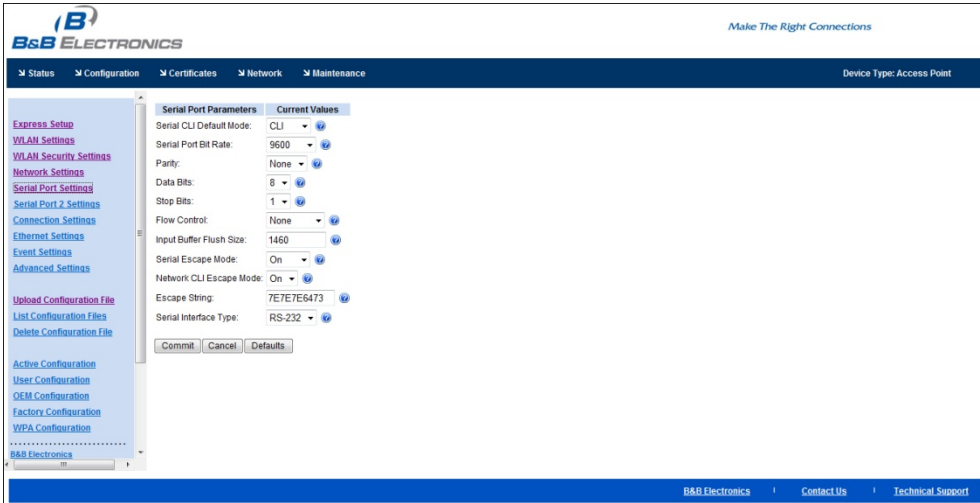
B&B ELECTRONICS

Make The Right Connections

Status Configuration Certificates Network Maintenance

Device Type: Access Point

Express Setup
WLAN Settings
WLAN Security Settings
Network Settings
Serial Port Settings
Serial Port 2 Settings
Connection Settings
Ethernet Settings
Event Settings
Advanced Settings

Upload Configuration File
List Configuration Files
Delete Configuration File

Active Configuration
User Configuration
OEM Configuration
Factory Configuration
WPA Configuration

B&B Electronics

| Serial Port Parameters | Current Values |
|---|---|
| Serial CLI Default Mode: | CLI |
| Serial Port Bit Rate: | 9600 |
| Parity: | None |
| Data Bits: | 8 |
| Stop Bits: | 1 |
| Flow Control: | None |
| Input Buffer Flush Size: | 1460 |
| Serial Escape Mode: | On |
| Network CLI Escape Mode: | On |
| Escape String: | 7E7E7E6473 |
| Serial Interface Type: | RS-232 |

Commit Cancel Defaults

B&B Electronics | Contact Us | Technical Support